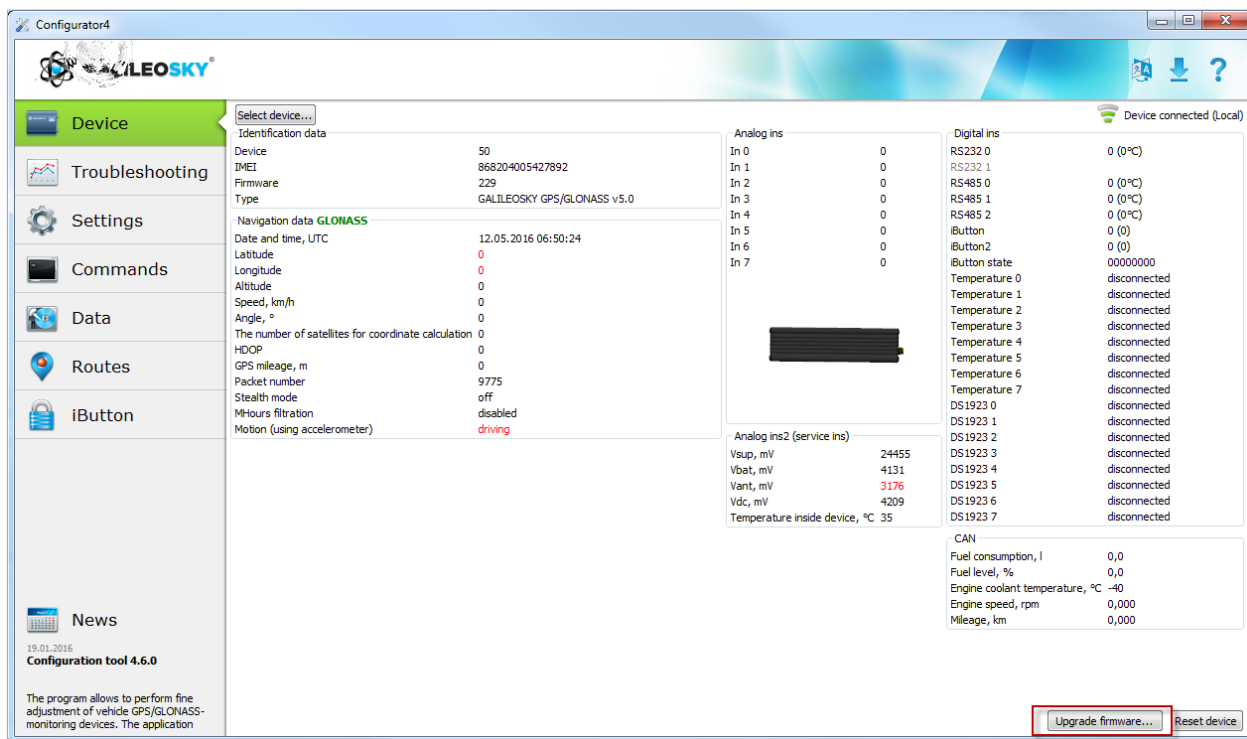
Configurator4

GALILEOSKY

Device
Troubleshooting
Settings
Commands
Data
Routes
iButton

News
19.01.2016
Configuration tool 4.6.0

The program allows to perform fine adjustment of vehicle GPS/GLONASS-monitoring devices. The application

Select device...

Device connected (Local)

Identification data

| | |
|---|---|
| Device | 50 |
| IMEI | 868204005427892 |
| Firmware | 229 |
| Type | GALILEOSKY GPS/GLONASS v5.0 |

Navigation data GLONASS

| | |
|---|---|
| Date and time, UTC | 12.05.2016 06:50:24 |
| Latitude | 0 |
| Longitude | 0 |
| Altitude | 0 |
| Speed, km/h | 0 |
| Angle, ° | 0 |
| The number of satellites for coordinate calculation | 0 |
| HDOP | 0 |
| GPS mileage, m | 0 |
| Packet number | 9775 |
| Stealth mode | off |
| MHours filtration | disabled |
| Motion (using accelerometer) | driving |

Analog ins

| | |
|---|---|
| In 0 | 0 |
| In 1 | 0 |
| In 2 | 0 |
| In 3 | 0 |
| In 4 | 0 |
| In 5 | 0 |
| In 6 | 0 |
| In 7 | 0 |

Analog ins2 (service ins)

| | |
|---|---|
| Vsup, mV | 24455 |
| Vbat, mV | 4131 |
| Vant, mV | 3176 |
| Vdc, mV | 4209 |
| Temperature inside device, °C | 35 |

Digital ins

| | |
|---|---|
| RS232 0 | 0 (0°C) |
| RS232 1 | |
| RS485 0 | 0 (0°C) |
| RS485 1 | 0 (0°C) |
| RS485 2 | 0 (0°C) |
| iButton | 0 (0) |
| iButton2 | 0 (0) |
| iButton state | 00000000 |
| Temperature 0 | disconnected |
| Temperature 1 | disconnected |
| Temperature 2 | disconnected |
| Temperature 3 | disconnected |
| Temperature 4 | disconnected |
| Temperature 5 | disconnected |
| Temperature 6 | disconnected |
| Temperature 7 | disconnected |
| DS1923 0 | disconnected |
| DS1923 1 | disconnected |
| DS1923 2 | disconnected |
| DS1923 3 | disconnected |
| DS1923 4 | disconnected |
| DS1923 5 | disconnected |
| DS1923 6 | disconnected |
| DS1923 7 | disconnected |

CAN

| | |
|---|---|
| Fuel consumption, l | 0,0 |
| Fuel level, % | 0,0 |
| Engine coolant temperature, °C | -40 |
| Engine speed, rpm | 0,000 |
| Mileage, km | 0,000 |

Upgrade firmware...
Reset device